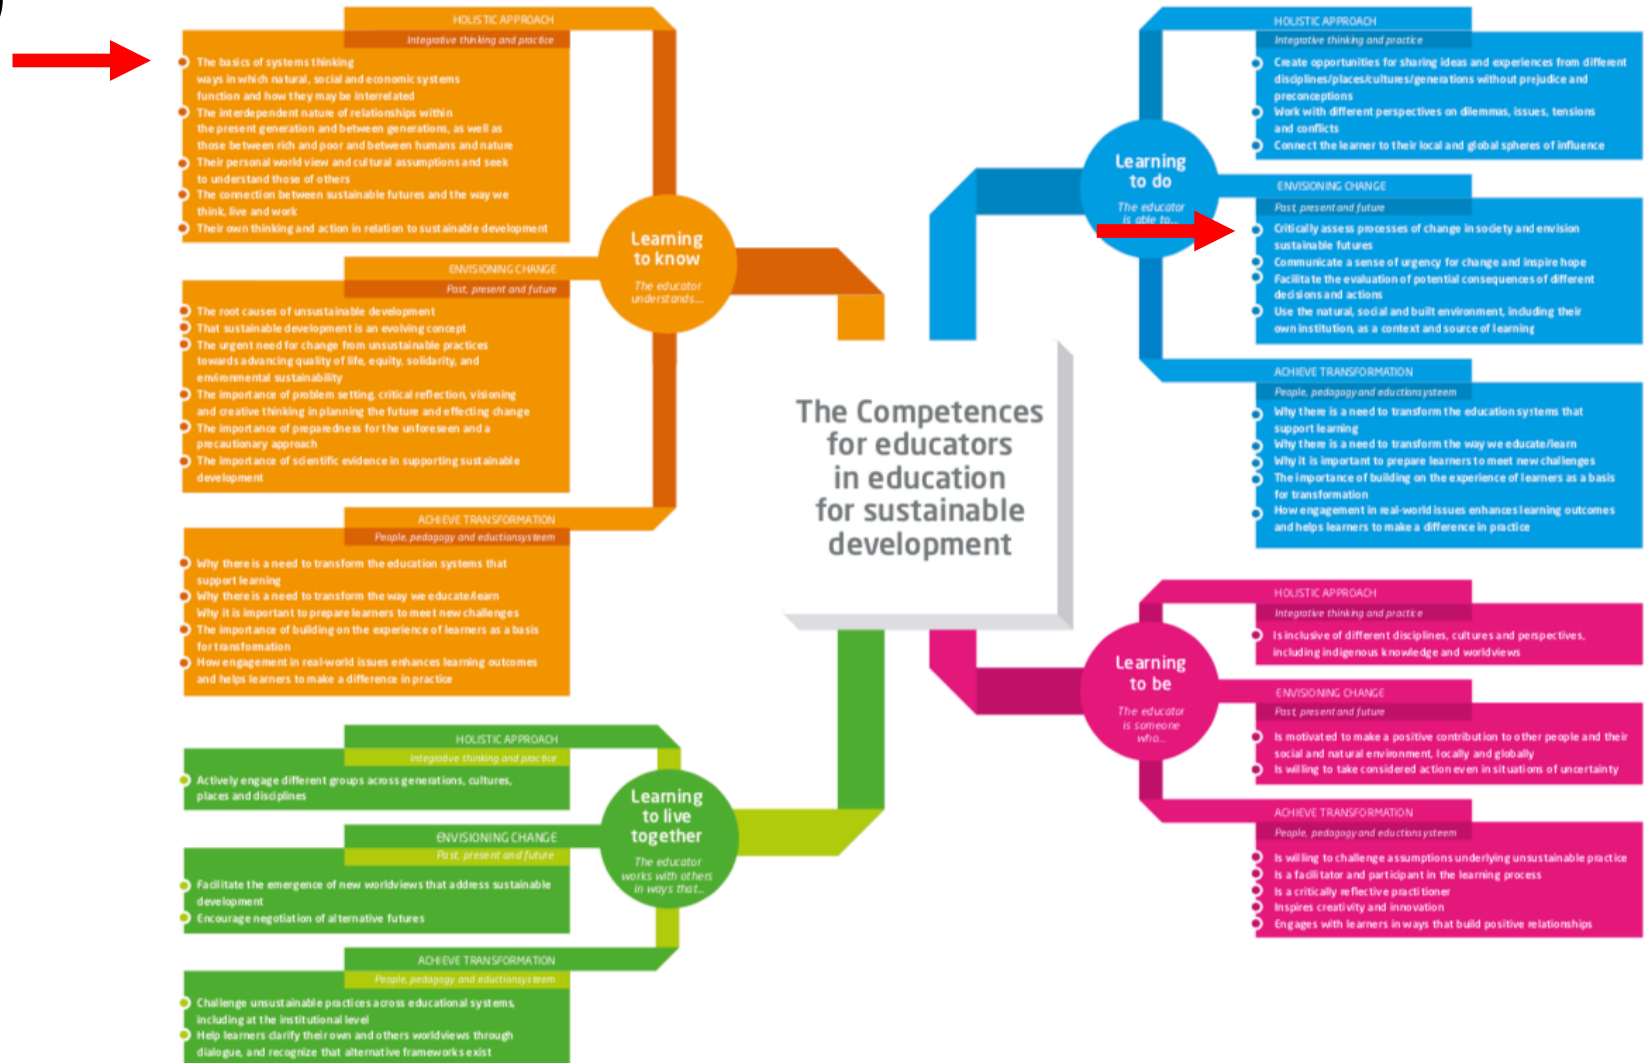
HOLISTIC APPROACH
Integrative thinking and practice
The basics of systems thinking ways in which natural, social and economic systems function and how they may be interrelated
The interdependent nature of relationships within the present generation and between generations, as well as those between rich and poor and between humans and nature
Their personal world view and cultural assumptions and seek to understand those of others
The connection between sustainable futures and the way we think, live and work
Their own thinking and action in relation to sustainable development

ENVISIONING CHANGE
Past, present and future
The root causes of unsustainable development
That sustainable development is an evolving concept
The urgent need for change from unsustainable practices towards advancing quality of life, equity, solidarity, and environmental sustainability
The importance of problem setting, critical reflection, visioning and creative thinking in planning the future and effecting change
The importance of preparedness for the unforeseen and a precautionary approach
The importance of scientific evidence in supporting sustainable development

ACHIEVE TRANSFORMATION
People, pedagogy and eductionsysteem
Why there is a need to transform the education systems that support learning
Why there is a need to transform the way we educate/learn
Why it is important to prepare learners to meet new challenges
The importance of building on the experience of learners as a basis for transformation
How engagement in real-world issues enhances learning outcomes and helps learners to make a difference in practice

Learning to know
The educator understands...

HOLISTIC APPROACH
Integrative thinking and practice
Actively engage different groups across generations, cultures, places and disciplines

ENVISIONING CHANGE
Past, present and future
Facilitate the emergence of new worldviews that address sustainable development
Encourage negotiation of alternative futures

ACHIEVE TRANSFORMATION
People, pedagogy and eductionsysteem
Challenge unsustainable practices across educational systems, including at the institutional level
Help learners clarify their own and others worldviews through dialogue, and recognize that alternative frameworks exist

Learning to live together
The educator works with others in ways that...

The Competences for educators in education for sustainable development

HOLISTIC APPROACH
Integrative thinking and practice
Create opportunities for sharing ideas and experiences from different disciplines/places/cultures/generations without prejudice and preconceptions
Work with different perspectives on dilemmas, issues, tensions and conflicts
Connect the learner to their local and global spheres of influence

Learning to do
The educator is able to...

ENVISIONING CHANGE
Past, present and future
Critically assess processes of change in society and envision sustainable futures
Communicate a sense of urgency for change and inspire hope
Facilitate the evaluation of potential consequences of different decisions and actions
Use the natural, social and built environment, including their own institution, as a context and source of learning

ACHIEVE TRANSFORMATION
People, pedagogy and eductionsysteem
Why there is a need to transform the education systems that support learning
Why there is a need to transform the way we educate/learn
Why it is important to prepare learners to meet new challenges
The importance of building on the experience of learners as a basis for transformation
How engagement in real-world issues enhances learning outcomes and helps learners to make a difference in practice

HOLISTIC APPROACH
Integrative thinking and practice
Is inclusive of different disciplines, cultures and perspectives, including indigenous knowledge and worldviews

Learning to be
The educator is someone who...

ENVISIONING CHANGE
Past, present and future
Is motivated to make a positive contribution to other people and their social and natural environment, locally and globally
Is willing to take considered action even in situations of uncertainty

ACHIEVE TRANSFORMATION
People, pedagogy and eductionsysteem
Is willing to challenge assumptions underlying unsustainable practice
Is a facilitator and participant in the learning process
Is a critically reflective practitioner
Inspires creativity and innovation
Engages with learners in ways that build positive relationships